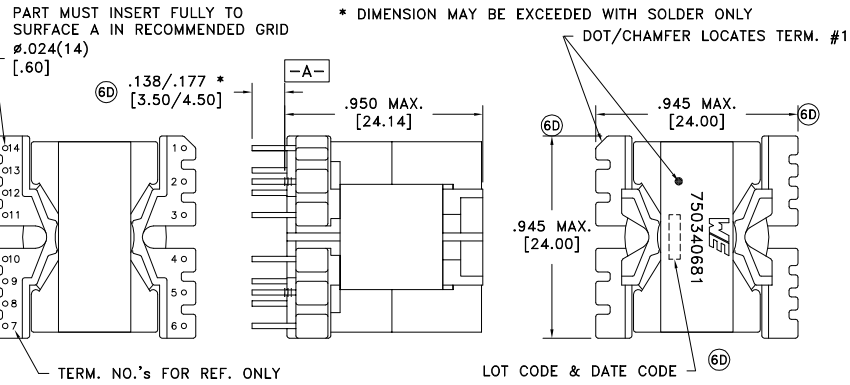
PART MUST INSERT FULLY TO SURFACE A IN RECOMMENDED GRID
ø.024(14)
[.60]

* DIMENSION MAY BE EXCEEDED WITH SOLDER ONLY

DOT/CHAMFER LOCATES TERM. #1

6D .138/.177 *
[3.50/4.50]

-A-

.950 MAX.
[24.14]

6D

.945 MAX.
[24.00]

6D

14
13
12
11
10
9
8
7

1
2
3
4
5
6

.945 MAX.
[24.00]

WE
750340681

TERM. NO.'s FOR REF. ONLY

LOT CODE & DATE CODE

6D